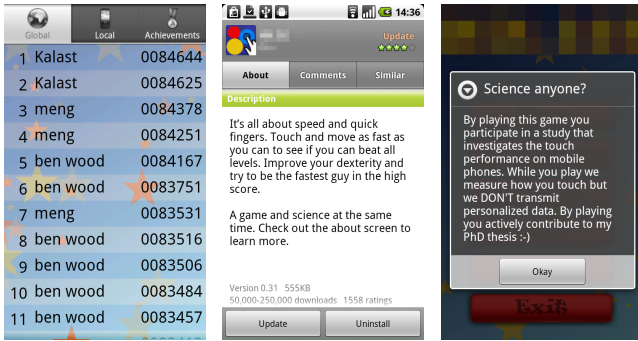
Global Local Achievements

| | | |
|---|---|---|
| 1 | Kalast | 0084644 |
| 2 | Kalast | 0084625 |
| 3 | meng | 0084378 |
| 4 | meng | 0084251 |
| 5 | ben wood | 0084167 |
| 6 | ben wood | 0083751 |
| 7 | meng | 0083531 |
| 8 | ben wood | 0083516 |
| 9 | ben wood | 0083506 |
| 10 | ben wood | 0083484 |
| 11 | ben wood | 0083457 |

14:36

Update

About Comments Similar

Description

It's all about speed and quick fingers. Touch and move as fast as you can to see if you can beat all levels. Improve your dexterity and try to be the fastest guy in the high score.

A game and science at the same time. Check out the about screen to learn more.

Version 0.31 555KB
50,000-250,000 downloads 1558 ratings

Update Uninstall

Science anyone?

By playing this game you participate in a study that investigates the touch performance on mobile phones. While you play we measure how you touch but we DON'T transmit personalized data. By playing you actively contribute to my PhD thesis :-)

Okay

Exit